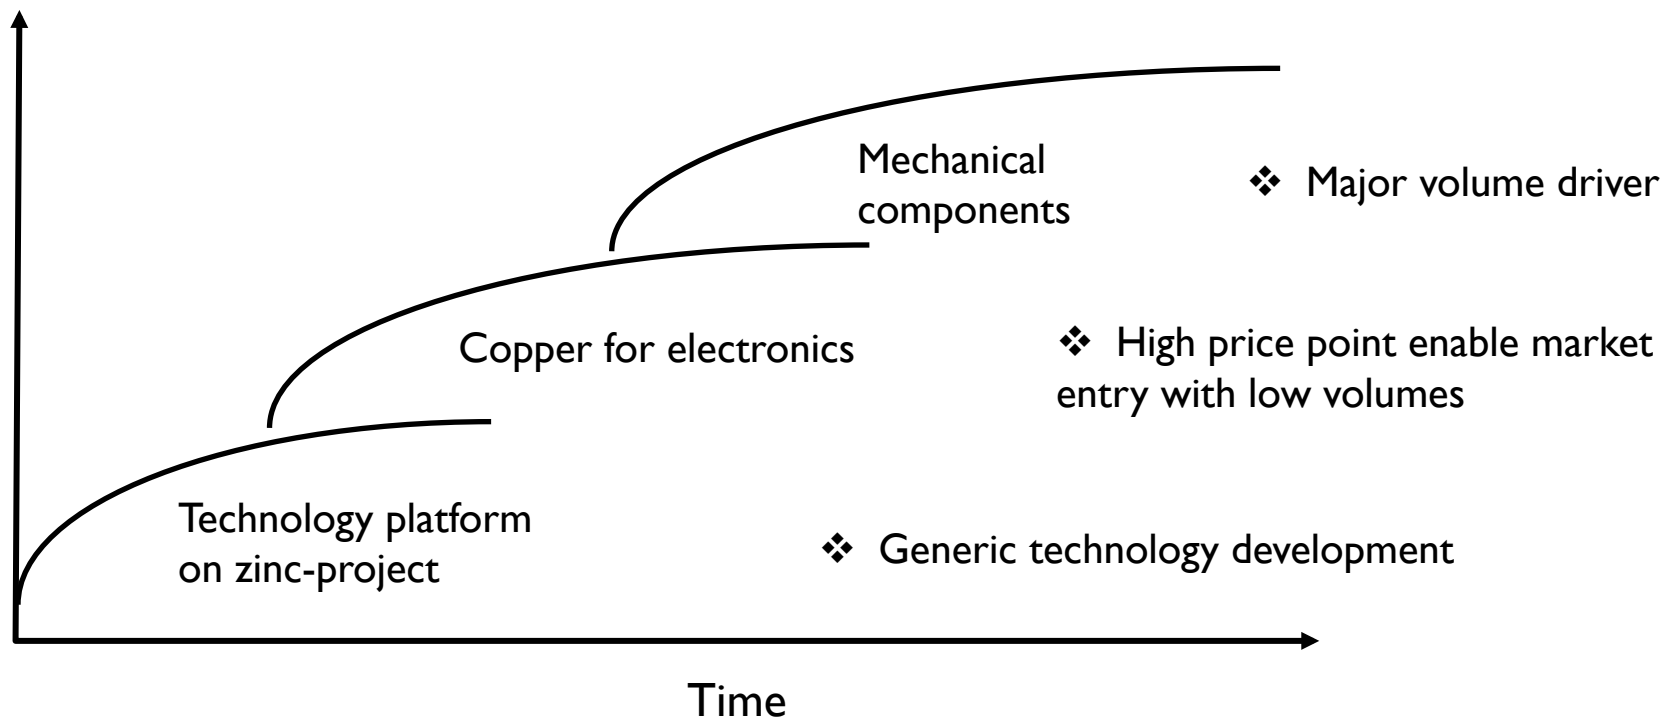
Mechanical components

❖ Major volume driver

Copper for electronics

❖ High price point enable market entry with low volumes

Technology platform on zinc-project

❖ Generic technology development

Time